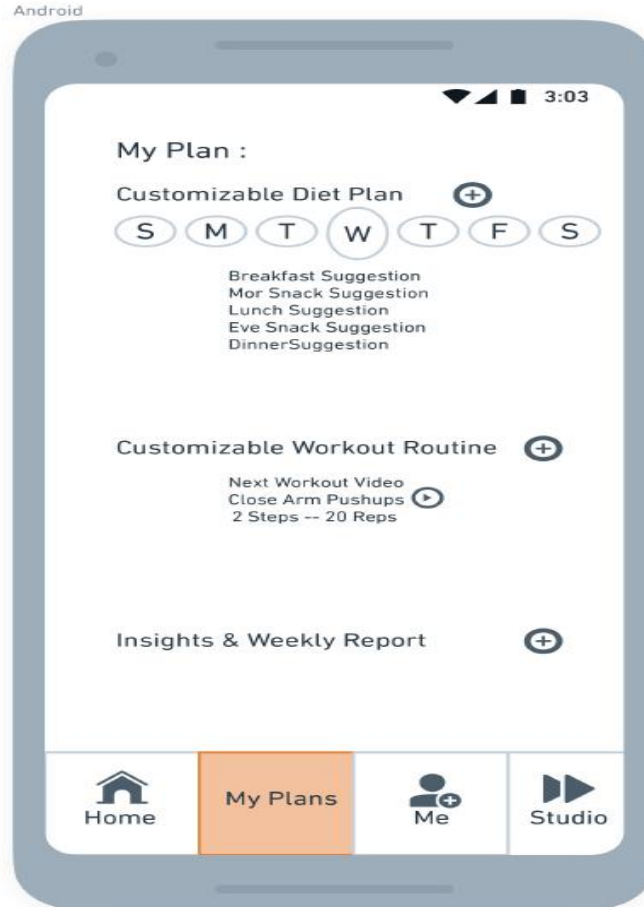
Android

3:03

My Plan :

Customizable Diet Plan

S M T W T F S

Breakfast Suggestion
Mor Snack Suggestion
Lunch Suggestion
Eve Snack Suggestion
DinnerSuggestion

Customizable Workout Routine

Next Workout Video
Close Arm Pushups
2 Steps -- 20 Reps

Insights & Weekly Report

Home

My Plans

Me

Studio